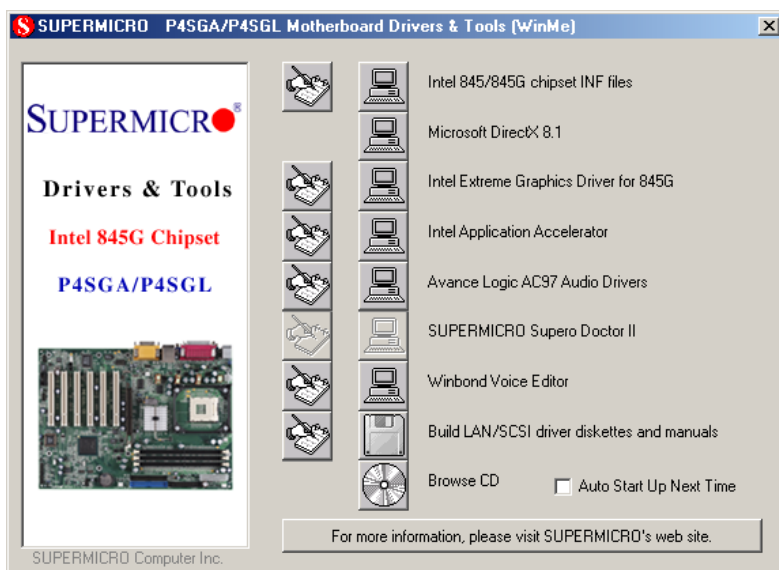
SUPERMICRO P4SGA/P4SGL Motherboard Drivers & Tools (WinMe)

SUPERMICR®

Drivers & Tools

Intel 845G Chipset

P4SGA/P4SGL

Intel 845/845G chipset INF files

Microsoft DirectX 8.1

Intel Extreme Graphics Driver for 845G

Intel Application Accelerator

Avance Logic AC97 Audio Drivers

SUPERMICRO Supero Doctor II

Winbond Voice Editor

Build LAN/SCSI driver diskettes and manuals

Browse CD

Auto Start Up Next Time

For more information, please visit SUPERMICRO's web site.

SUPERMICRO Computer Inc.